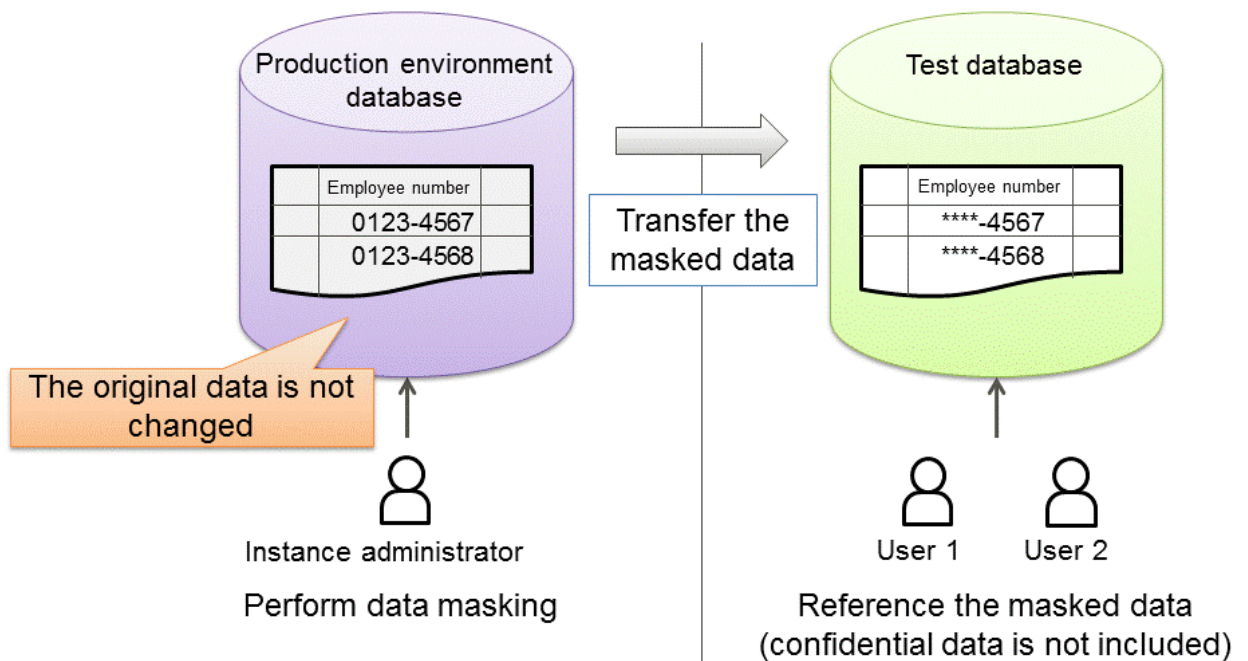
Production environment database

| | Employee number | |
|---|---|---|
| | 0123-4567 | |
| | 0123-4568 | |

The original data is not changed

Instance administrator

Perform data masking

Transfer the masked data

Test database

| | Employee number | |
|---|---|---|
| | ****-4567 | |
| | ****-4568 | |

User 1

User 2

Reference the masked data (confidential data is not included)